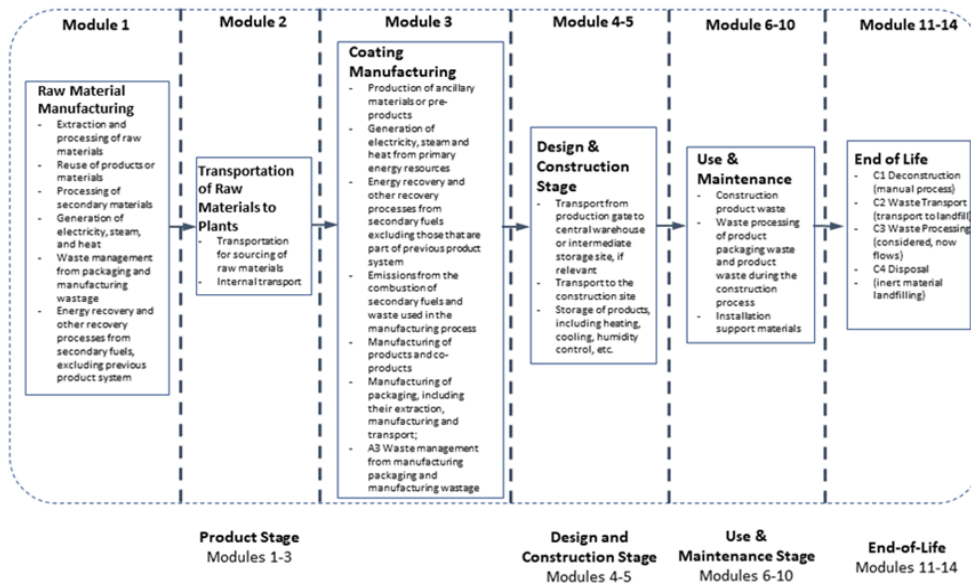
Module 1

Raw Material Manufacturing
- Extraction and processing of raw materials
- Reuse of products or materials
- Processing of secondary materials
- Generation of electricity, steam, and heat
- Waste management from packaging and manufacturing wastage
- Energy recovery and other recovery processes from secondary fuels, excluding previous product system

Module 2

Transportation of Raw Materials to Plants
- Transportation for sourcing of raw materials
- Internal transport

Module 3

Coating Manufacturing
- Production of ancillary materials or pre-products
- Generation of electricity, steam and heat from primary energy resources
- Energy recovery and other recovery processes from secondary fuels excluding those that are part of previous product system
- Emissions from the combustion of secondary fuels and waste used in the manufacturing process
- Manufacturing of products and co-products
- Manufacturing of packaging, including their extraction, manufacturing and transport;
- A3 Waste management from manufacturing packaging and manufacturing wastage

Module 4-5

Design & Construction Stage
- Transport from production gate to central warehouse or intermediate storage site, if relevant
- Transport to the construction site
- Storage of products, including heating, cooling, humidity control, etc.

Module 6-10

Use & Maintenance
- Construction product waste
- Waste processing of product packaging waste and product waste during the construction process
- Installation support materials

Module 11-14

End of Life
- C1 Deconstruction (manual process)
- C2 Waste Transport (transport to landfill)
- C3 Waste Processing (considered, now flows)
- C4 Disposal
- (inert material landfilling)

Product Stage
Modules 1-3

Design and Construction Stage
Modules 4-5

Use & Maintenance Stage
Modules 6-10

End-of-Life
Modules 11-14